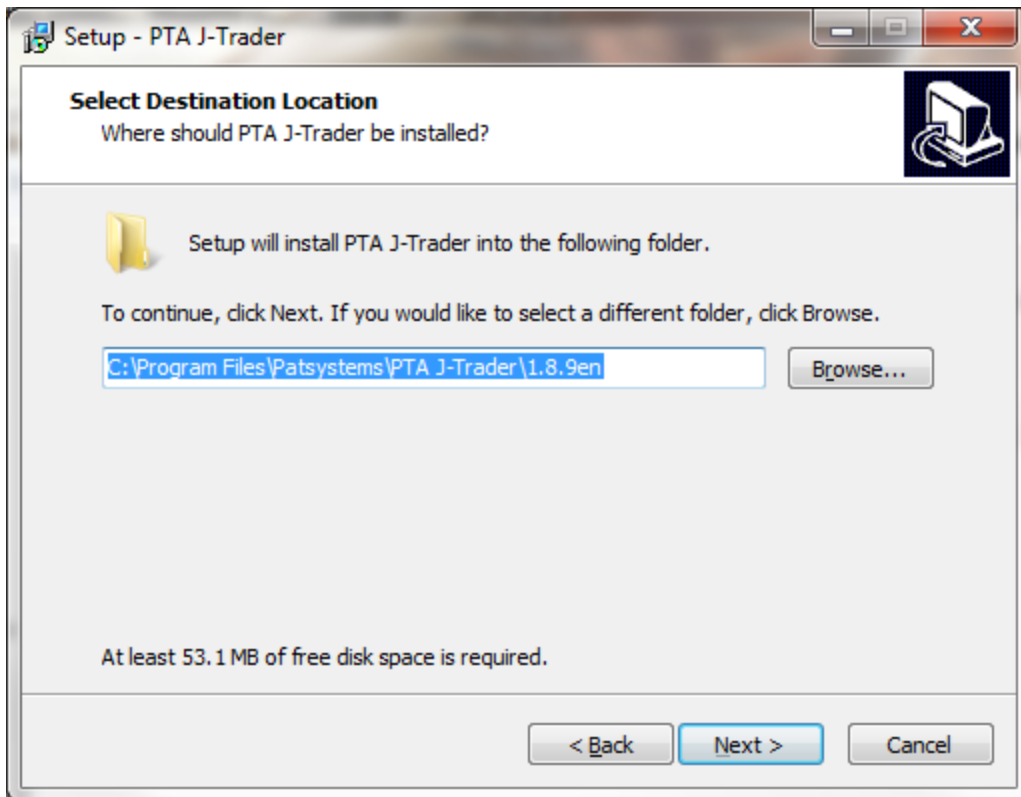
Setup - PTA J-Trader

Select Destination Location
Where should PTA J-Trader be installed?

Setup will install PTA J-Trader into the following folder.

To continue, click Next. If you would like to select a different folder, click Browse.

C:\Program Files\Patsystems\PTA J-Trader\1.8.9en

Browse...

At least 53.1 MB of free disk space is required.

< Back

Next >

Cancel